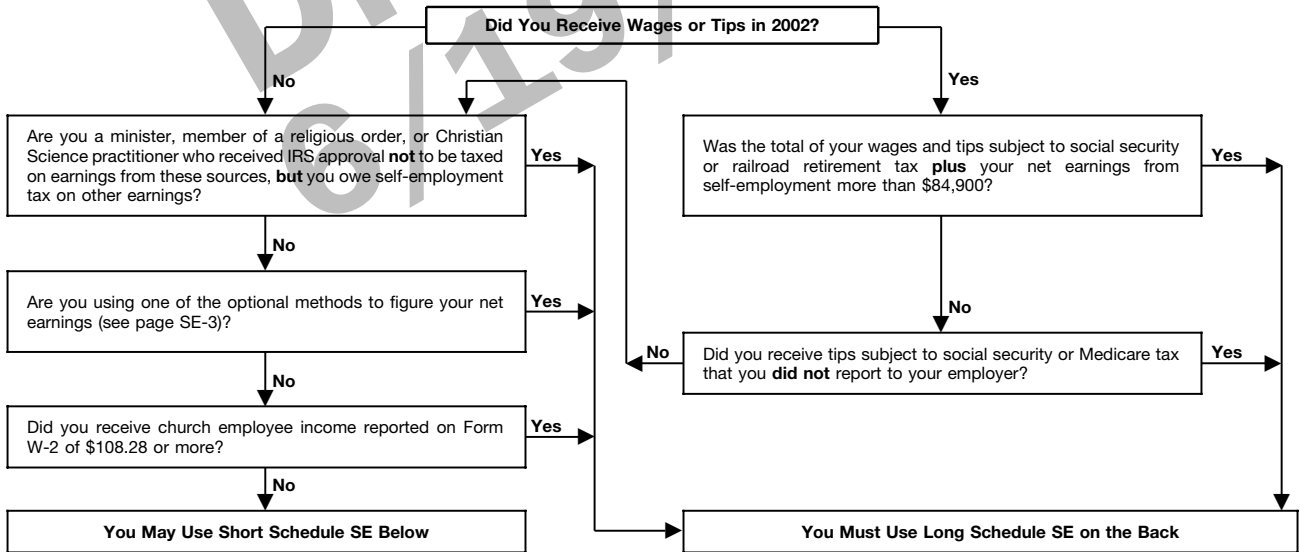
Did You Receive Wages or Tips in 2002?

No

Are you a minister, member of a religious order, or Christian Science practitioner who received IRS approval **not** to be taxed on earnings from these sources, **but** you owe self-employment tax on other earnings?

Yes

No

Are you using one of the optional methods to figure your net earnings (see page SE-3)?

Yes

No

Did you receive church employee income reported on Form W-2 of $108.28 or more?

Yes

No

You May Use Short Schedule SE Below

Yes

Was the total of your wages and tips subject to social security or railroad retirement tax **plus** your net earnings from self-employment more than $84,900?

Yes

No

No

Did you receive tips subject to social security or Medicare tax that you **did not** report to your employer?

Yes

You Must Use Long Schedule SE on the Back